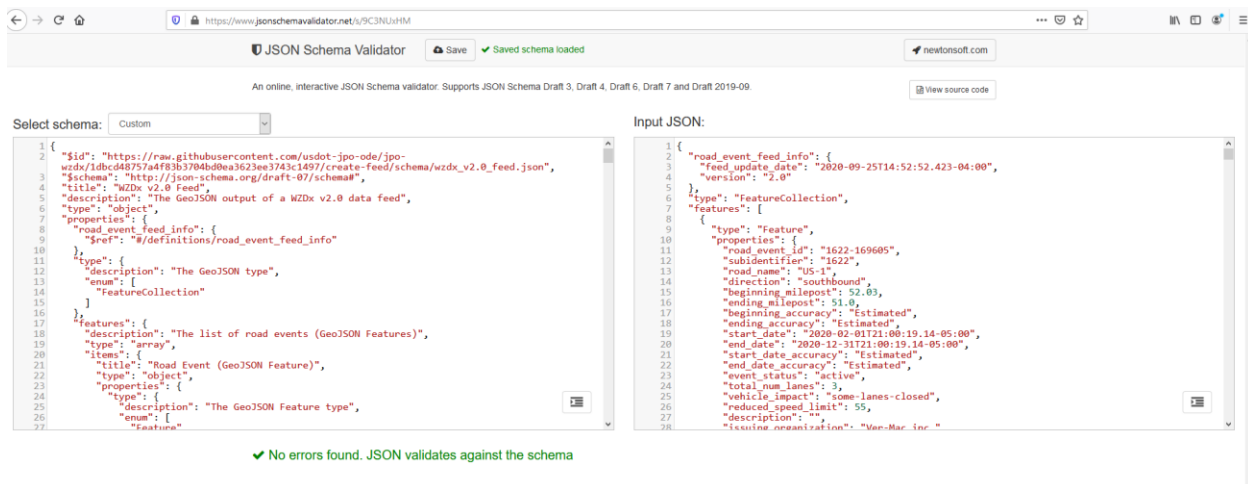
https://www.jsonschemavalidator.net/s/9C3NUxHM

JSON Schema Validator Save ✔ Saved schema loaded newtonsoft.com

An online, interactive JSON Schema validator. Supports JSON Schema Draft 3, Draft 4, Draft 6, Draft 7 and Draft 2019-09.

View source code

Select schema: Custom

1 {
2 "$id": "https://raw.githubusercontent.com/usdot-jpo-ode/jpo-wzdx/1dbcd48757a4f83b3704bd0ea3623ee3743c1497/create-feed/schema/wzdx_v2.0_feed.json",
3 "$schema": "http://json-schema.org/draft-07/schema#",
4 "title": "WZDx v2.0 Feed",
5 "description": "The GeoJSON output of a WZDx v2.0 data feed",
6 "type": "object",
7 "properties": {
8 "road_event_feed_info": {
9 "$ref": "#/definitions/road_event_feed_info"
10 },
11 "type": {
12 "description": "The GeoJSON type",
13 "enum": [
14 "FeatureCollection"
15 ]
16 },
17 "features": {
18 "description": "The list of road events (GeoJSON Features)",
19 "type": "array",
20 "items": {
21 "title": "Road Event (GeoJSON Feature)",
22 "type": "object",
23 "properties": {
24 "type": {
25 "description": "The GeoJSON Feature type",
26 "enum": [
27 "Feature"

Input JSON:

1 {
2 "road_event_feed_info": {
3 "feed_update_date": "2020-09-25T14:52:52.423-04:00",
4 "version": "2.0"
5 },
6 "type": "FeatureCollection",
7 "features": [
8 {
9 "type": "Feature",
10 "properties": {
11 "road_event_id": "1622-169605",
12 "subidentifier": "1622",
13 "road_name": "US-1",
14 "direction": "southbound",
15 "beginning_milepost": 52.03,
16 "ending_milepost": 51.0,
17 "beginning_accuracy": "Estimated",
18 "ending_accuracy": "Estimated",
19 "start_date": "2020-02-01T21:00:19.14-05:00",
20 "end_date": "2020-12-31T21:00:19.14-05:00",
21 "start_date_accuracy": "Estimated",
22 "end_date_accuracy": "Estimated",
23 "event_status": "active",
24 "total_num_lanes": 3,
25 "vehicle_impact": "some-lanes-closed",
26 "reduced_speed_limit": 55,
27 "description": "",
28 "issuing_organization": "Ver-Mac inc."

✔ No errors found. JSON validates against the schema